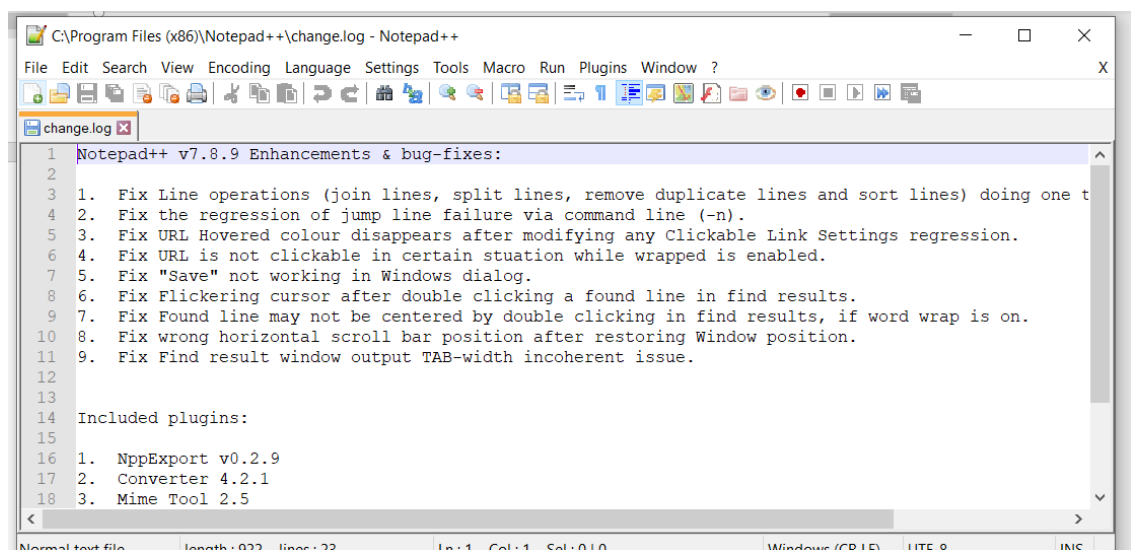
C:\Program Files (x86)\Notepad++\change.log - Notepad++

File Edit Search View Encoding Language Settings Tools Macro Run Plugins Window ?

X

change.log

1 Notepad++ v7.8.9 Enhancements & bug-fixes:
2
3 1. Fix Line operations (join lines, split lines, remove duplicate lines and sort lines) doing one t
4 2. Fix the regression of jump line failure via command line (-n).
5 3. Fix URL Hovered colour disappears after modifying any Clickable Link Settings regression.
6 4. Fix URL is not clickable in certain stuation while wrapped is enabled.
7 5. Fix "Save" not working in Windows dialog.
8 6. Fix Flickering cursor after double clicking a found line in find results.
9 7. Fix Found line may not be centered by double clicking in find results, if word wrap is on.
10 8. Fix wrong horizontal scroll bar position after restoring Window position.
11 9. Fix Find result window output TAB-width incoherent issue.
12
13
14 Included plugins:
15
16 1. NppExport v0.2.9
17 2. Converter 4.2.1
18 3. Mime Tool 2.5

Normal text file length : 922 lines : 23 Ln : 1 Col : 1 Sel : 0 | 0 Windows (CR LF) UTF-8 INS